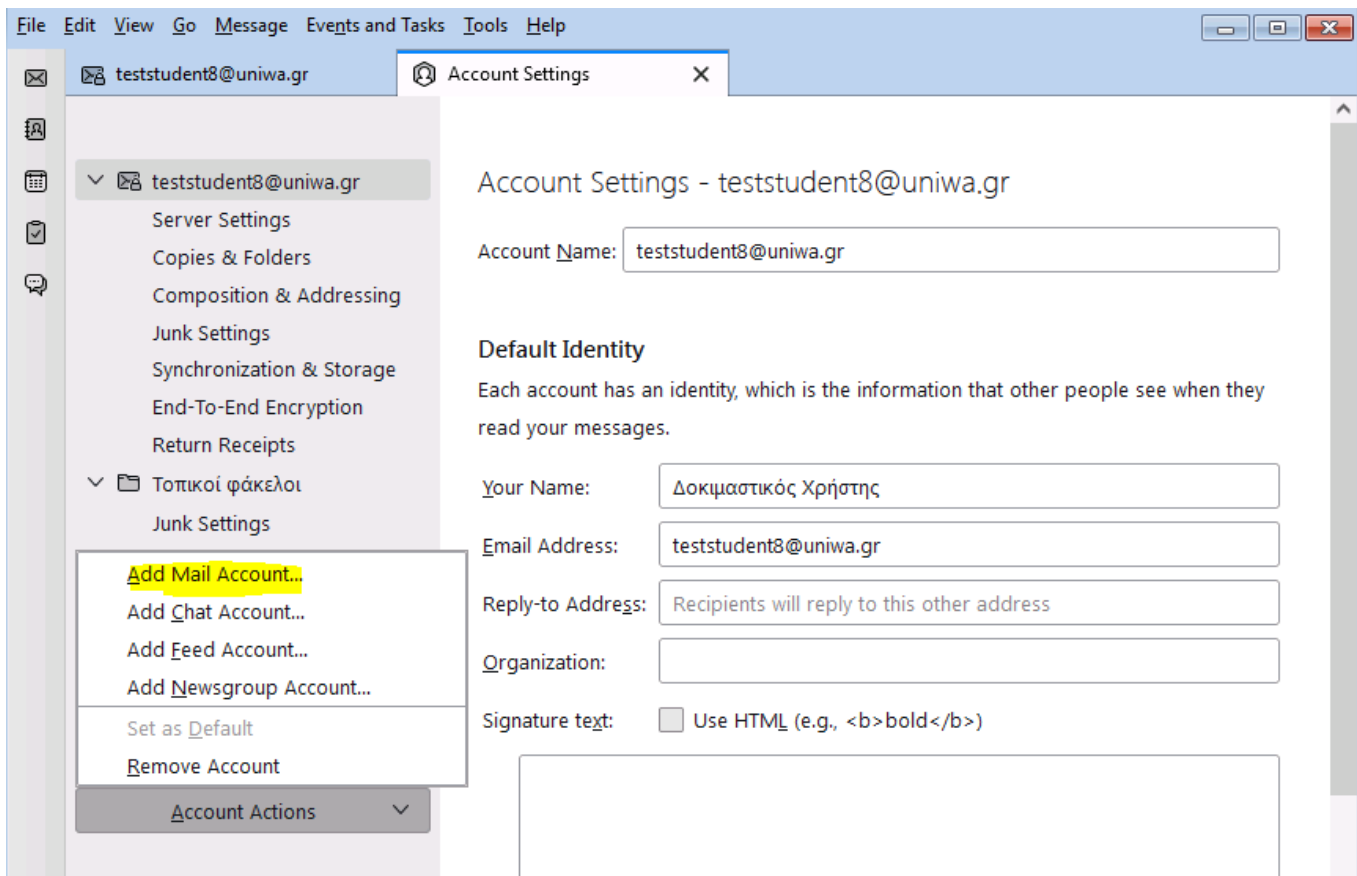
File Edit View Go Message Events and Tasks Tools Help

teststudent8@uniwa.gr

Account Settings ✕

teststudent8@uniwa.gr
Server Settings
Copies & Folders
Composition & Addressing
Junk Settings
Synchronization & Storage
End-To-End Encryption
Return Receipts
Τοπικοί φάκελοι
Junk Settings

Add Mail Account...
Add Chat Account...
Add Feed Account...
Add Newsgroup Account...
Set as Default
Remove Account

Account Actions

Account Settings - teststudent8@uniwa.gr

Account Name: teststudent8@uniwa.gr

Default Identity

Each account has an identity, which is the information that other people see when they read your messages.

Your Name: Δοκιμαστικός Χρήστης

Email Address: teststudent8@uniwa.gr

Reply-to Address: Recipients will reply to this other address

Organization:

Signature text: Use HTML (e.g., <b>bold</b>)